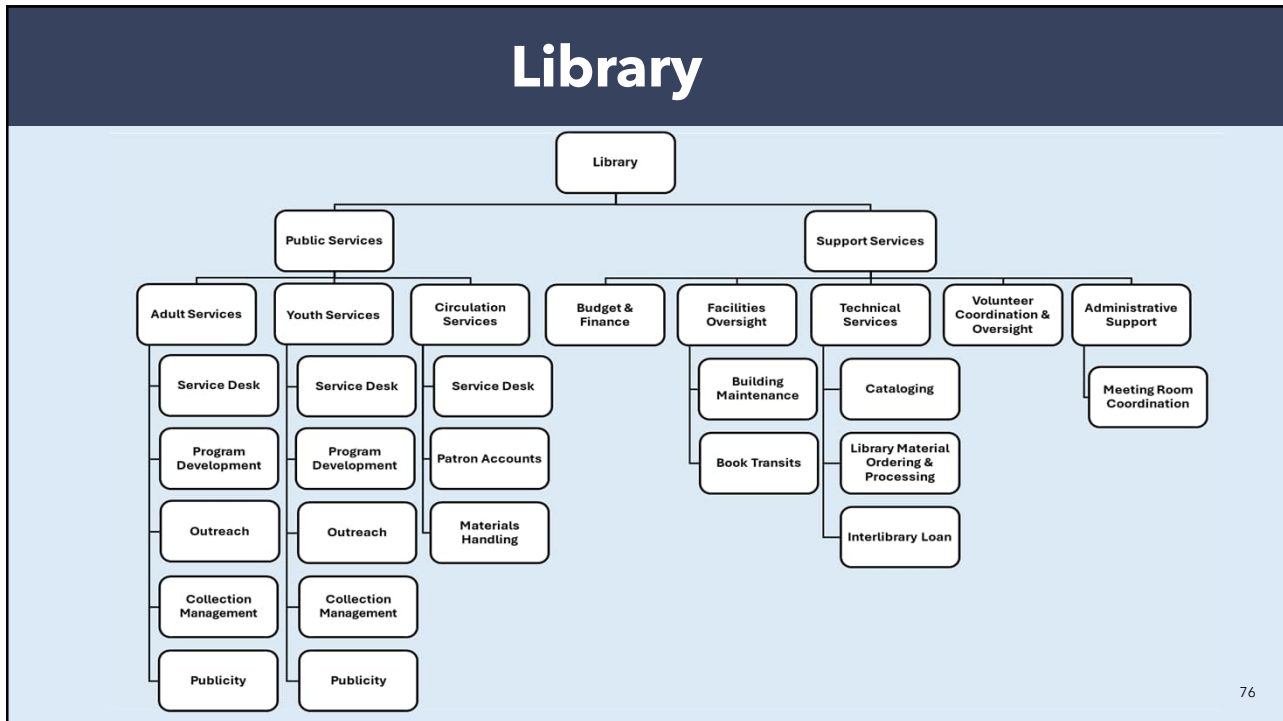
Library

Library

Public Services

Support Services

Adult Services

Service Desk

Program Development

Outreach

Collection Management

Publicity

Youth Services

Service Desk

Program Development

Outreach

Collection Management

Publicity

Circulation Services

Service Desk

Patron Accounts

Materials Handling

Budget & Finance

Facilities Oversight

Building Maintenance

Book Transits

Technical Services

Cataloging

Library Material Ordering & Processing

Interlibrary Loan

Volunteer Coordination & Oversight

Administrative Support

Meeting Room Coordination

76